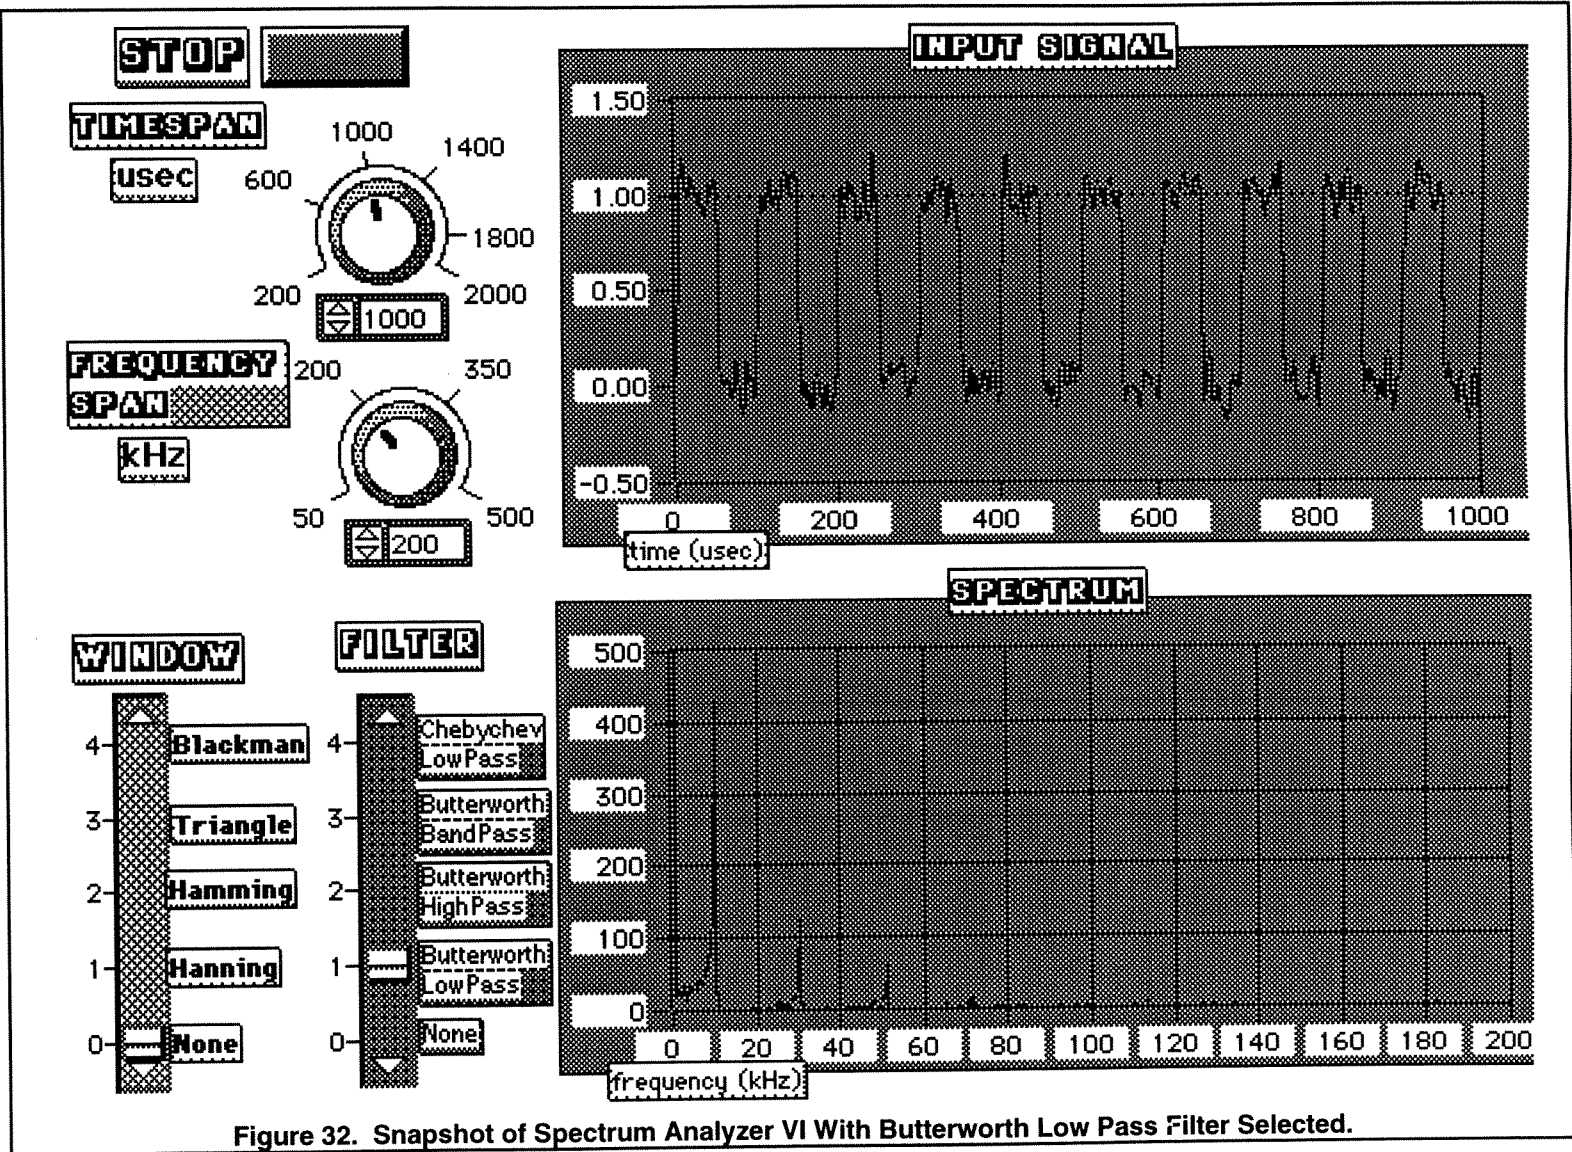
STOP

TIMESPAN

usec

1000
1400
600
1800
200
2000
1000

FREQUENCY SPAN

kHz

200
350
50
500
200

INPUT SIGNAL

1.50
1.00
0.50
0.00
-0.50
0
200
400
600
800
1000
time (usec)

SPECTRUM

500
400
300
200
100
0
0
20
40
60
80
100
120
140
160
180
200
frequency (kHz)

WINDOW

4 Blackman
3 Triangle
2 Hamming
1 Hanning
0 None

FILTER

4 Chebychev LowPass
3 Butterworth BandPass
2 Butterworth HighPass
1 Butterworth LowPass
0 None

Figure 32. Snapshot of Spectrum Analyzer VI With Butterworth Low Pass Filter Selected.